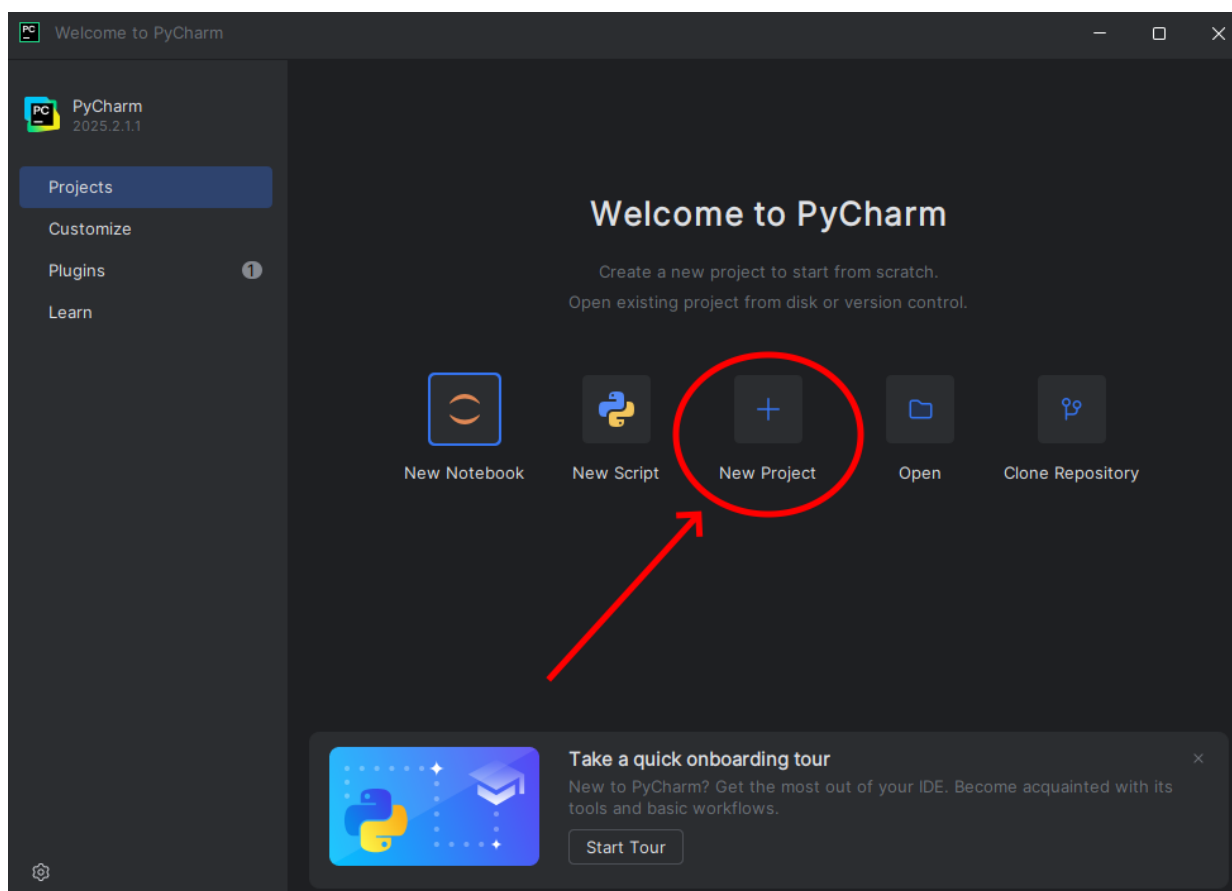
Welcome to PyCharm

PyCharm
2025.2.1.1

Projects
Customize
Plugins 1
Learn

Welcome to PyCharm

Create a new project to start from scratch.
Open existing project from disk or version control.

New Notebook
New Script
New Project
Open
Clone Repository

Take a quick onboarding tour
New to PyCharm? Get the most out of your IDE. Become acquainted with its tools and basic workflows.
Start Tour